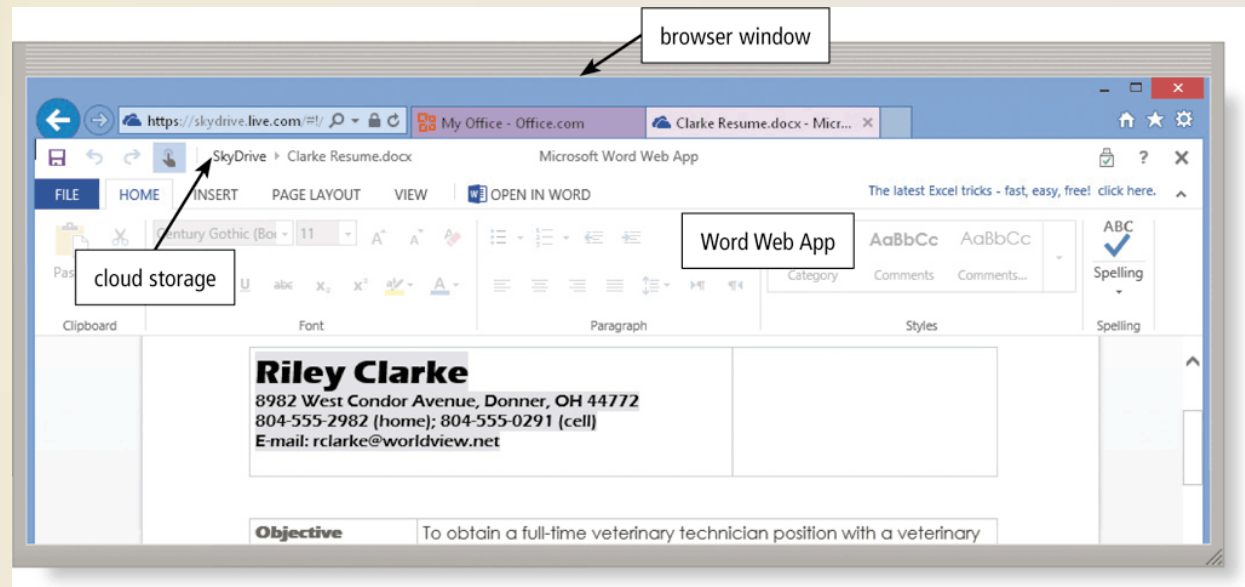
browser window

https://skydrive.live.com/#!/

My Office - Office.com

Clarke Resume.docx - Micr...

SkyDrive ▸ Clarke Resume.docx

Microsoft Word Web App

? ✕

FILE HOME INSERT PAGE LAYOUT VIEW OPEN IN WORD

The latest Excel tricks - fast, easy, free! click here.

Century Gothic (Bo 11

Word Web App

AaBbCc AaBbCc

Pas

cloud storage

Category Comments Comments...

ABC

Spelling

Clipboard Font Paragraph Styles Spelling

Riley Clarke

8982 West Condor Avenue, Donner, OH 44772

804-555-2982 (home); 804-555-0291 (cell)

E-mail: rclarke@worldview.net

| Objective | To obtain a full-time veterinary technician position with a veterinary |